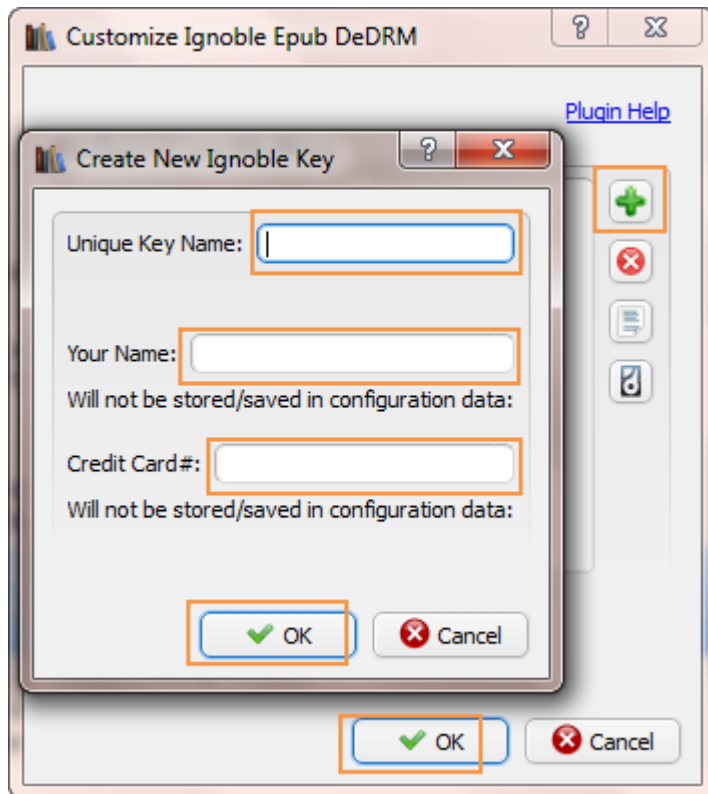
Customize Ignoble Epub DeDRM

?

Plugin Help

Create New Ignoble Key

?

Unique Key Name:

Your Name:

Will not be stored/saved in configuration data:

Credit Card#:

Will not be stored/saved in configuration data:

OK

Cancel

OK

Cancel